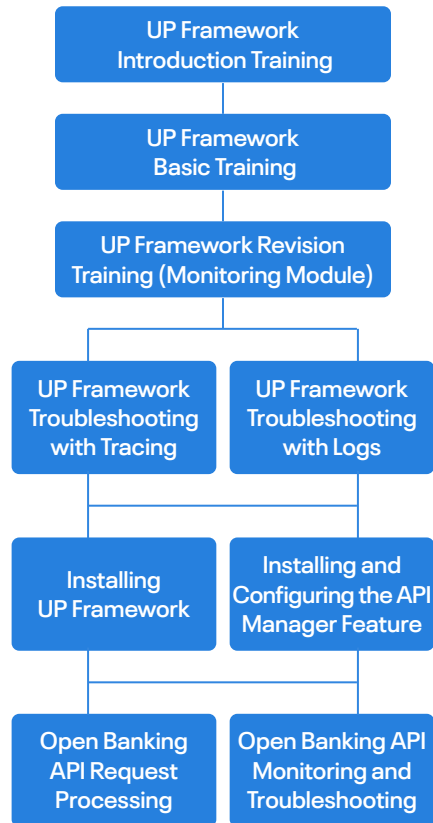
UP Framework Introduction Training

UP Framework Basic Training

UP Framework Revision Training (Monitoring Module)

UP Framework Troubleshooting with Tracing

UP Framework Troubleshooting with Logs

Installing UP Framework

Installing and Configuring the API Manager Feature

Open Banking API Request Processing

Open Banking API Monitoring and Troubleshooting